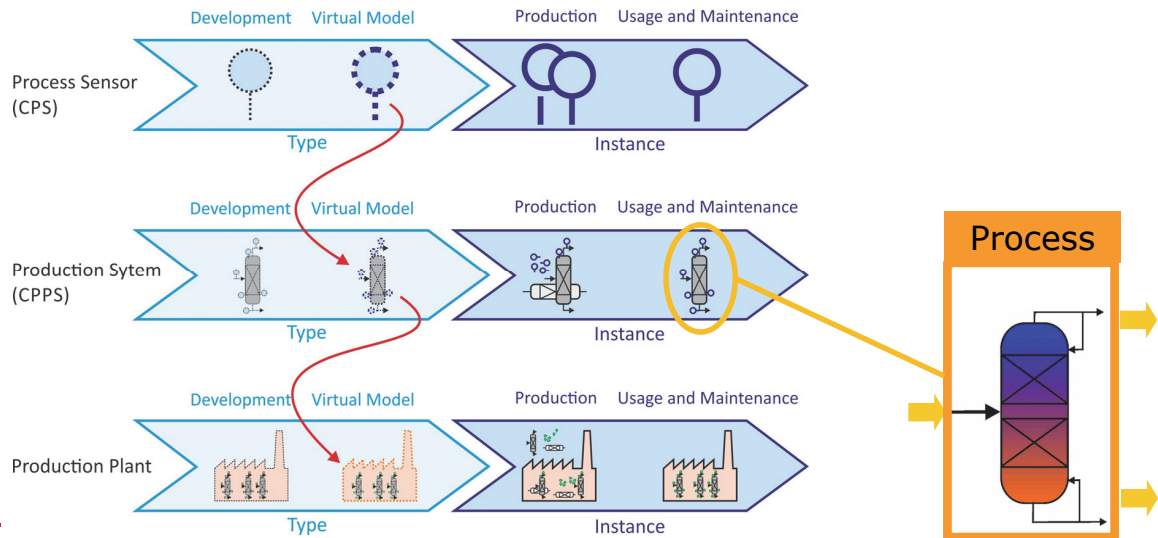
Development Virtual Model Production Usage and Maintenance

Process Sensor (CPS)

Type

Instance

Development Virtual Model Production Usage and Maintenance

Production Sytem (CPPS)

Type

Instance

Process

Development Virtual Model Production Usage and Maintenance

Production Plant

Type

Instance